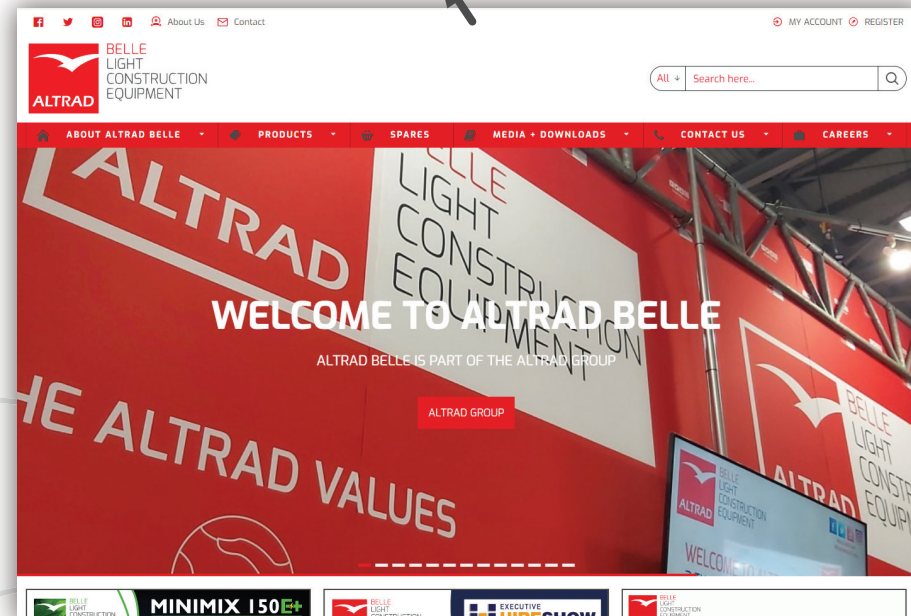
About Us Contact

MY ACCOUNT REGISTER

ALTRAD BELLE LIGHT CONSTRUCTION EQUIPMENT

All Search here...

ABOUT ALTRAD BELLE PRODUCTS SPARES MEDIA + DOWNLOADS CONTACT US CAREERS

ALTRAD

BELLE LIGHT CONSTRUCTION EQUIPMENT

WELCOME TO ALTRAD BELLE

ALTRAD BELLE IS PART OF THE ALTRAD GROUP

ALTRAD GROUP

HE ALTRAD VALUES

BELLE LIGHT CONSTR

ALTRAD

ALTRAD BELLE LIGHT CONSTRUCTION EQUIPMENT

WELCOME TO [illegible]

BELLE LIGHT CONSTRUCTION MINIMIX 150E+

BELLE LIGHT CONSTRUCTION EXECUTIVE HIRESHOW

BELLE LIGHT CONSTRUCTION EQUIPMENT